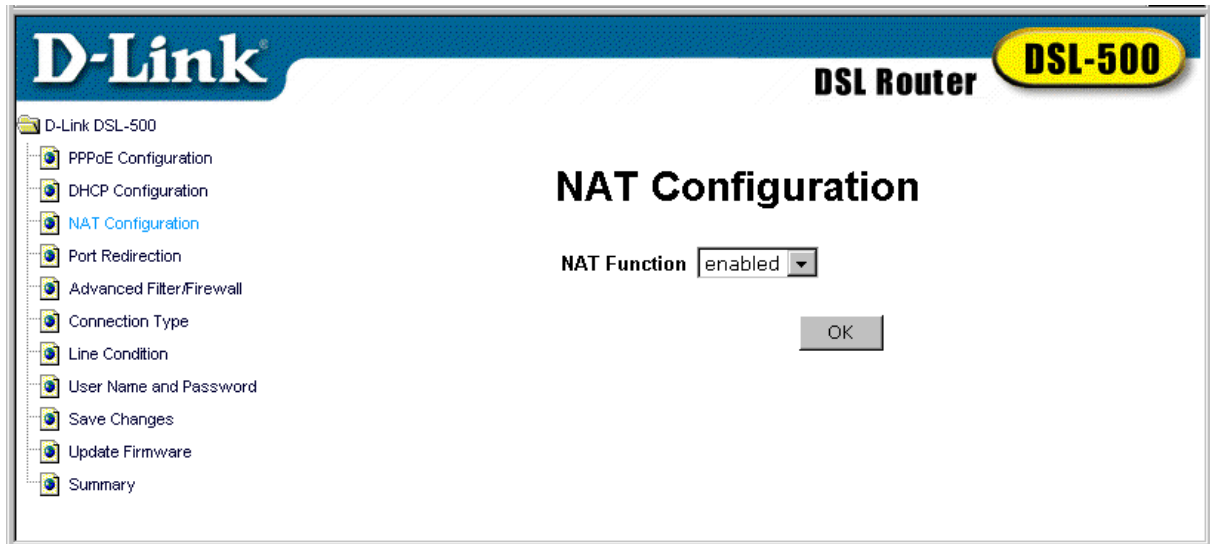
D-Link®

DSL Router DSL-500

D-Link DSL-500
PPPoE Configuration
DHCP Configuration
NAT Configuration
Port Redirection
Advanced Filter/Firewall
Connection Type
Line Condition
User Name and Password
Save Changes
Update Firmware
Summary

NAT Configuration

NAT Function enabled

OK